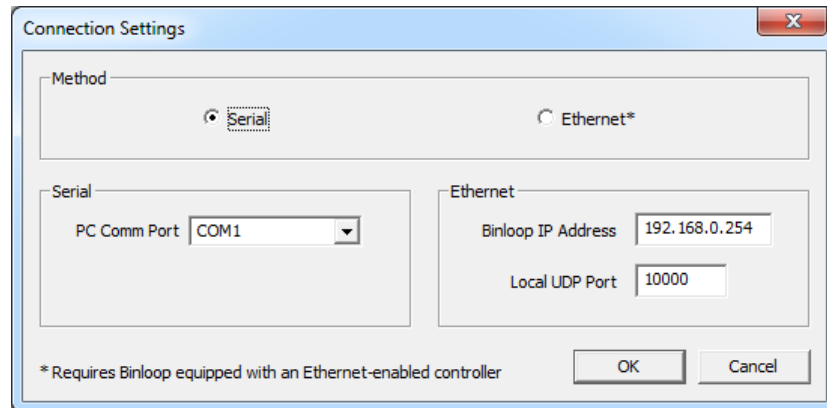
Connection Settings

Method

Serial

Ethernet*

Serial

PC Comm Port COM1

Ethernet

Binloop IP Address 192.168.0.254

Local UDP Port 10000

* Requires Binloop equipped with an Ethernet-enabled controller

OK

Cancel